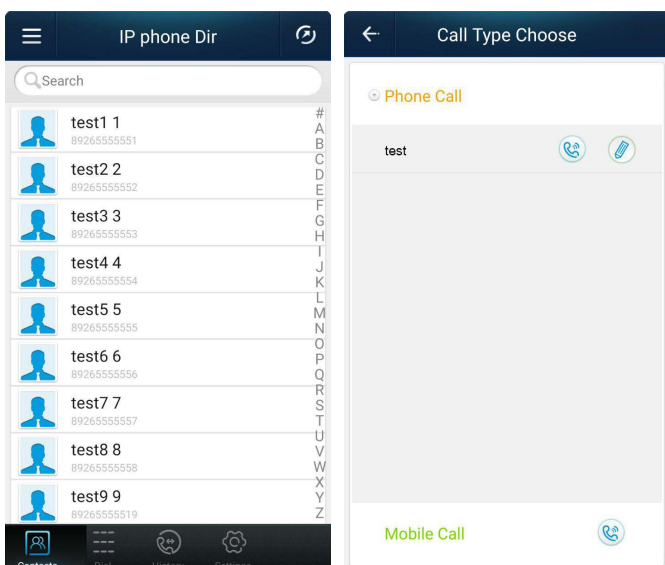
IP phone Dir

Search

test1 1
89265555551

test2 2
89265555552

test3 3
89265555553

test4 4
89265555554

test5 5
89265555555

test6 6
89265555556

test7 7
89265555557

test8 8
89265555558

test9 9
89265555519

#
A
B
C
D
E
F
G
H
I
J
K
L
M
N
O
P
Q
R
S
T
U
V
W
X
Y
Z

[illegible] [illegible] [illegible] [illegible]

Call Type Choose

Phone Call

test

Mobile Call